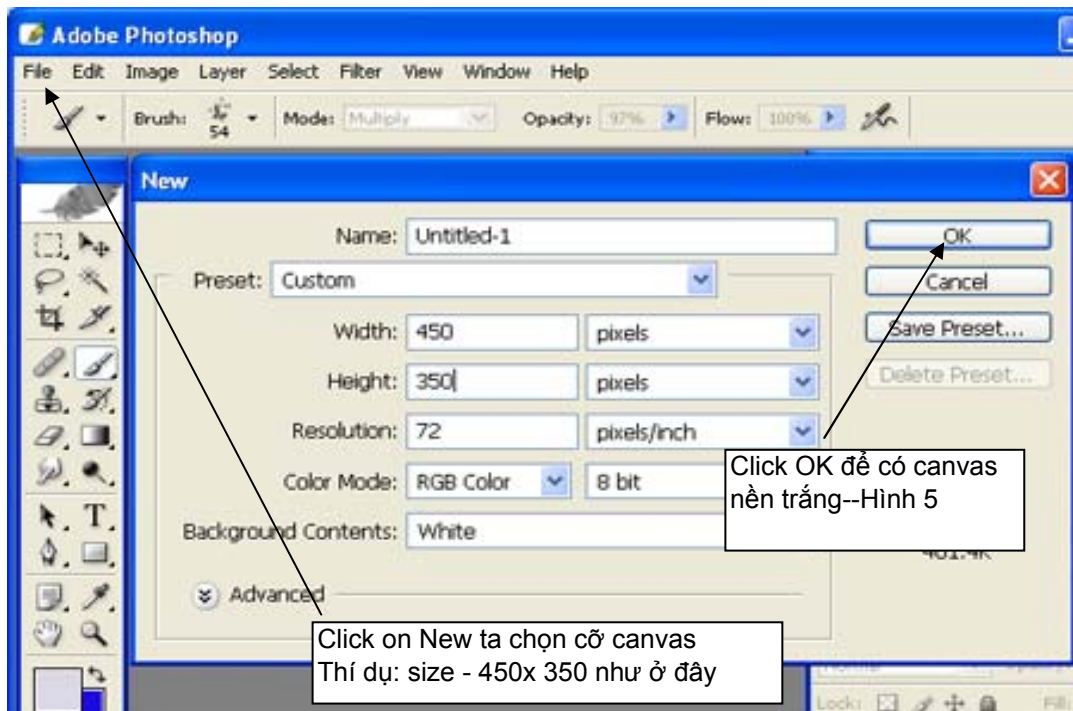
Adobe Photoshop

File Edit Image Layer Select Filter View Window Help

Brush: 54 Mode: Multiply Opacity: 97% Flow: 100%

New

Name: Untitled-1

Preset: Custom

Width: 450 pixels

Height: 350 pixels

Resolution: 72 pixels/inch

Color Mode: RGB Color 8 bit

Background Contents: White

Advanced

OK

Cancel

Save Preset...

Delete Preset...

Click OK để có canvas nền trắng--Hình 5

461.4K

Click on New ta chọn cỡ canvas
Thí dụ: size - 450x 350 như ở đây

Lock: